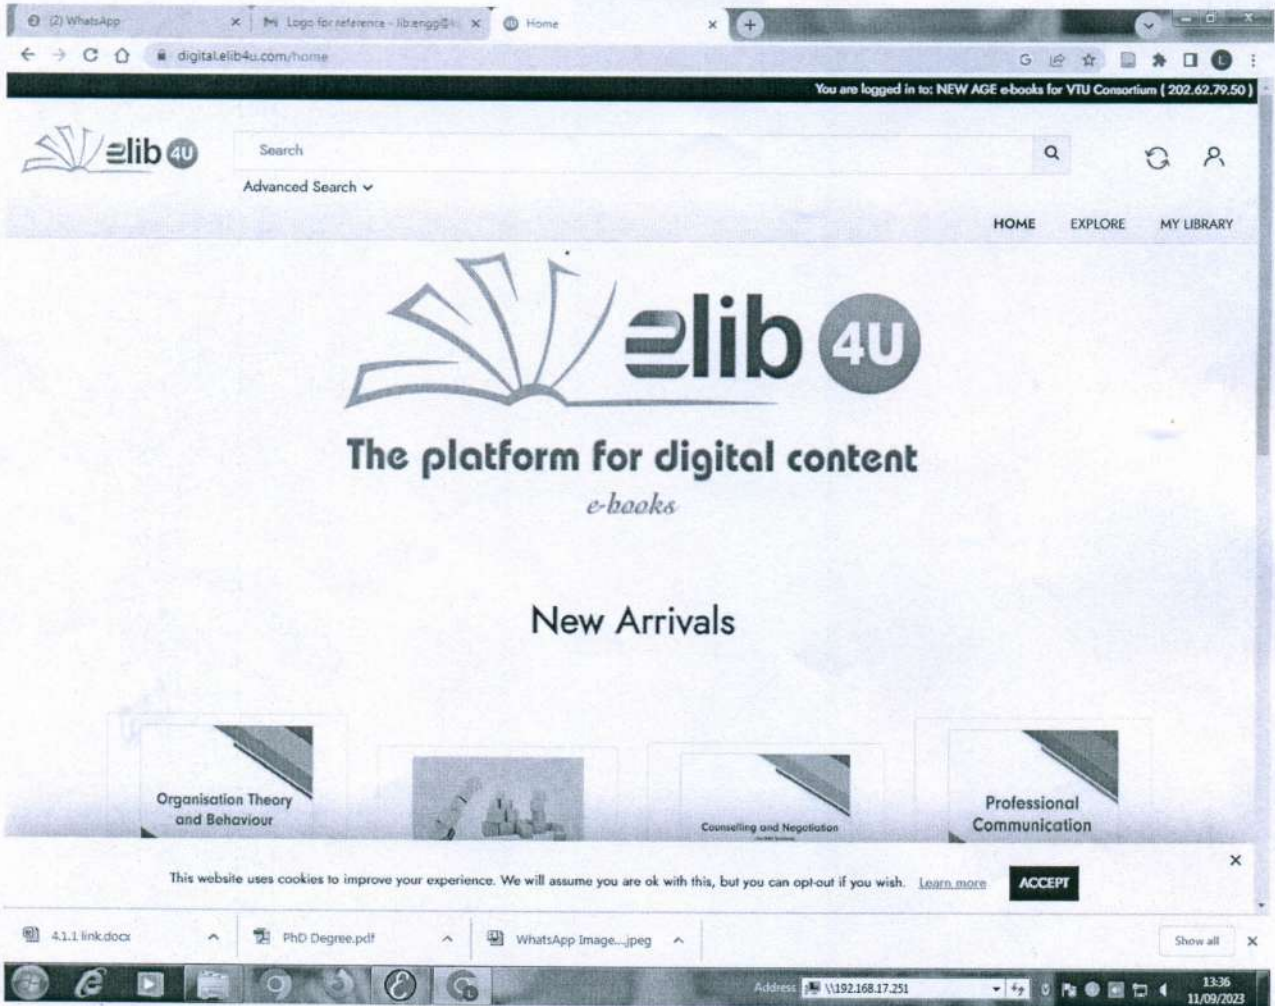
(2) WhatsApp
Logo for reference - lib.engg@
Home

digital.elib4u.com/home

You are logged in to: NEW AGE e-books for VTU Consortium ( 202.62.79.50 )

elib 4U
Search
Advanced Search

HOME EXPLORE MY LIBRARY

elib 4U

The platform for digital content
e-books

New Arrivals

Organisation Theory and Behaviour

Counselling and Negotiation

Professional Communication

This website uses cookies to improve your experience. We will assume you are ok with this, but you can opt-out if you wish. Learn more ACCEPT

4.1.1 link.docx
PhD Degree.pdf
WhatsApp Image....jpeg
Show all

Address \\192.168.17.251
13:36
11/09/2023